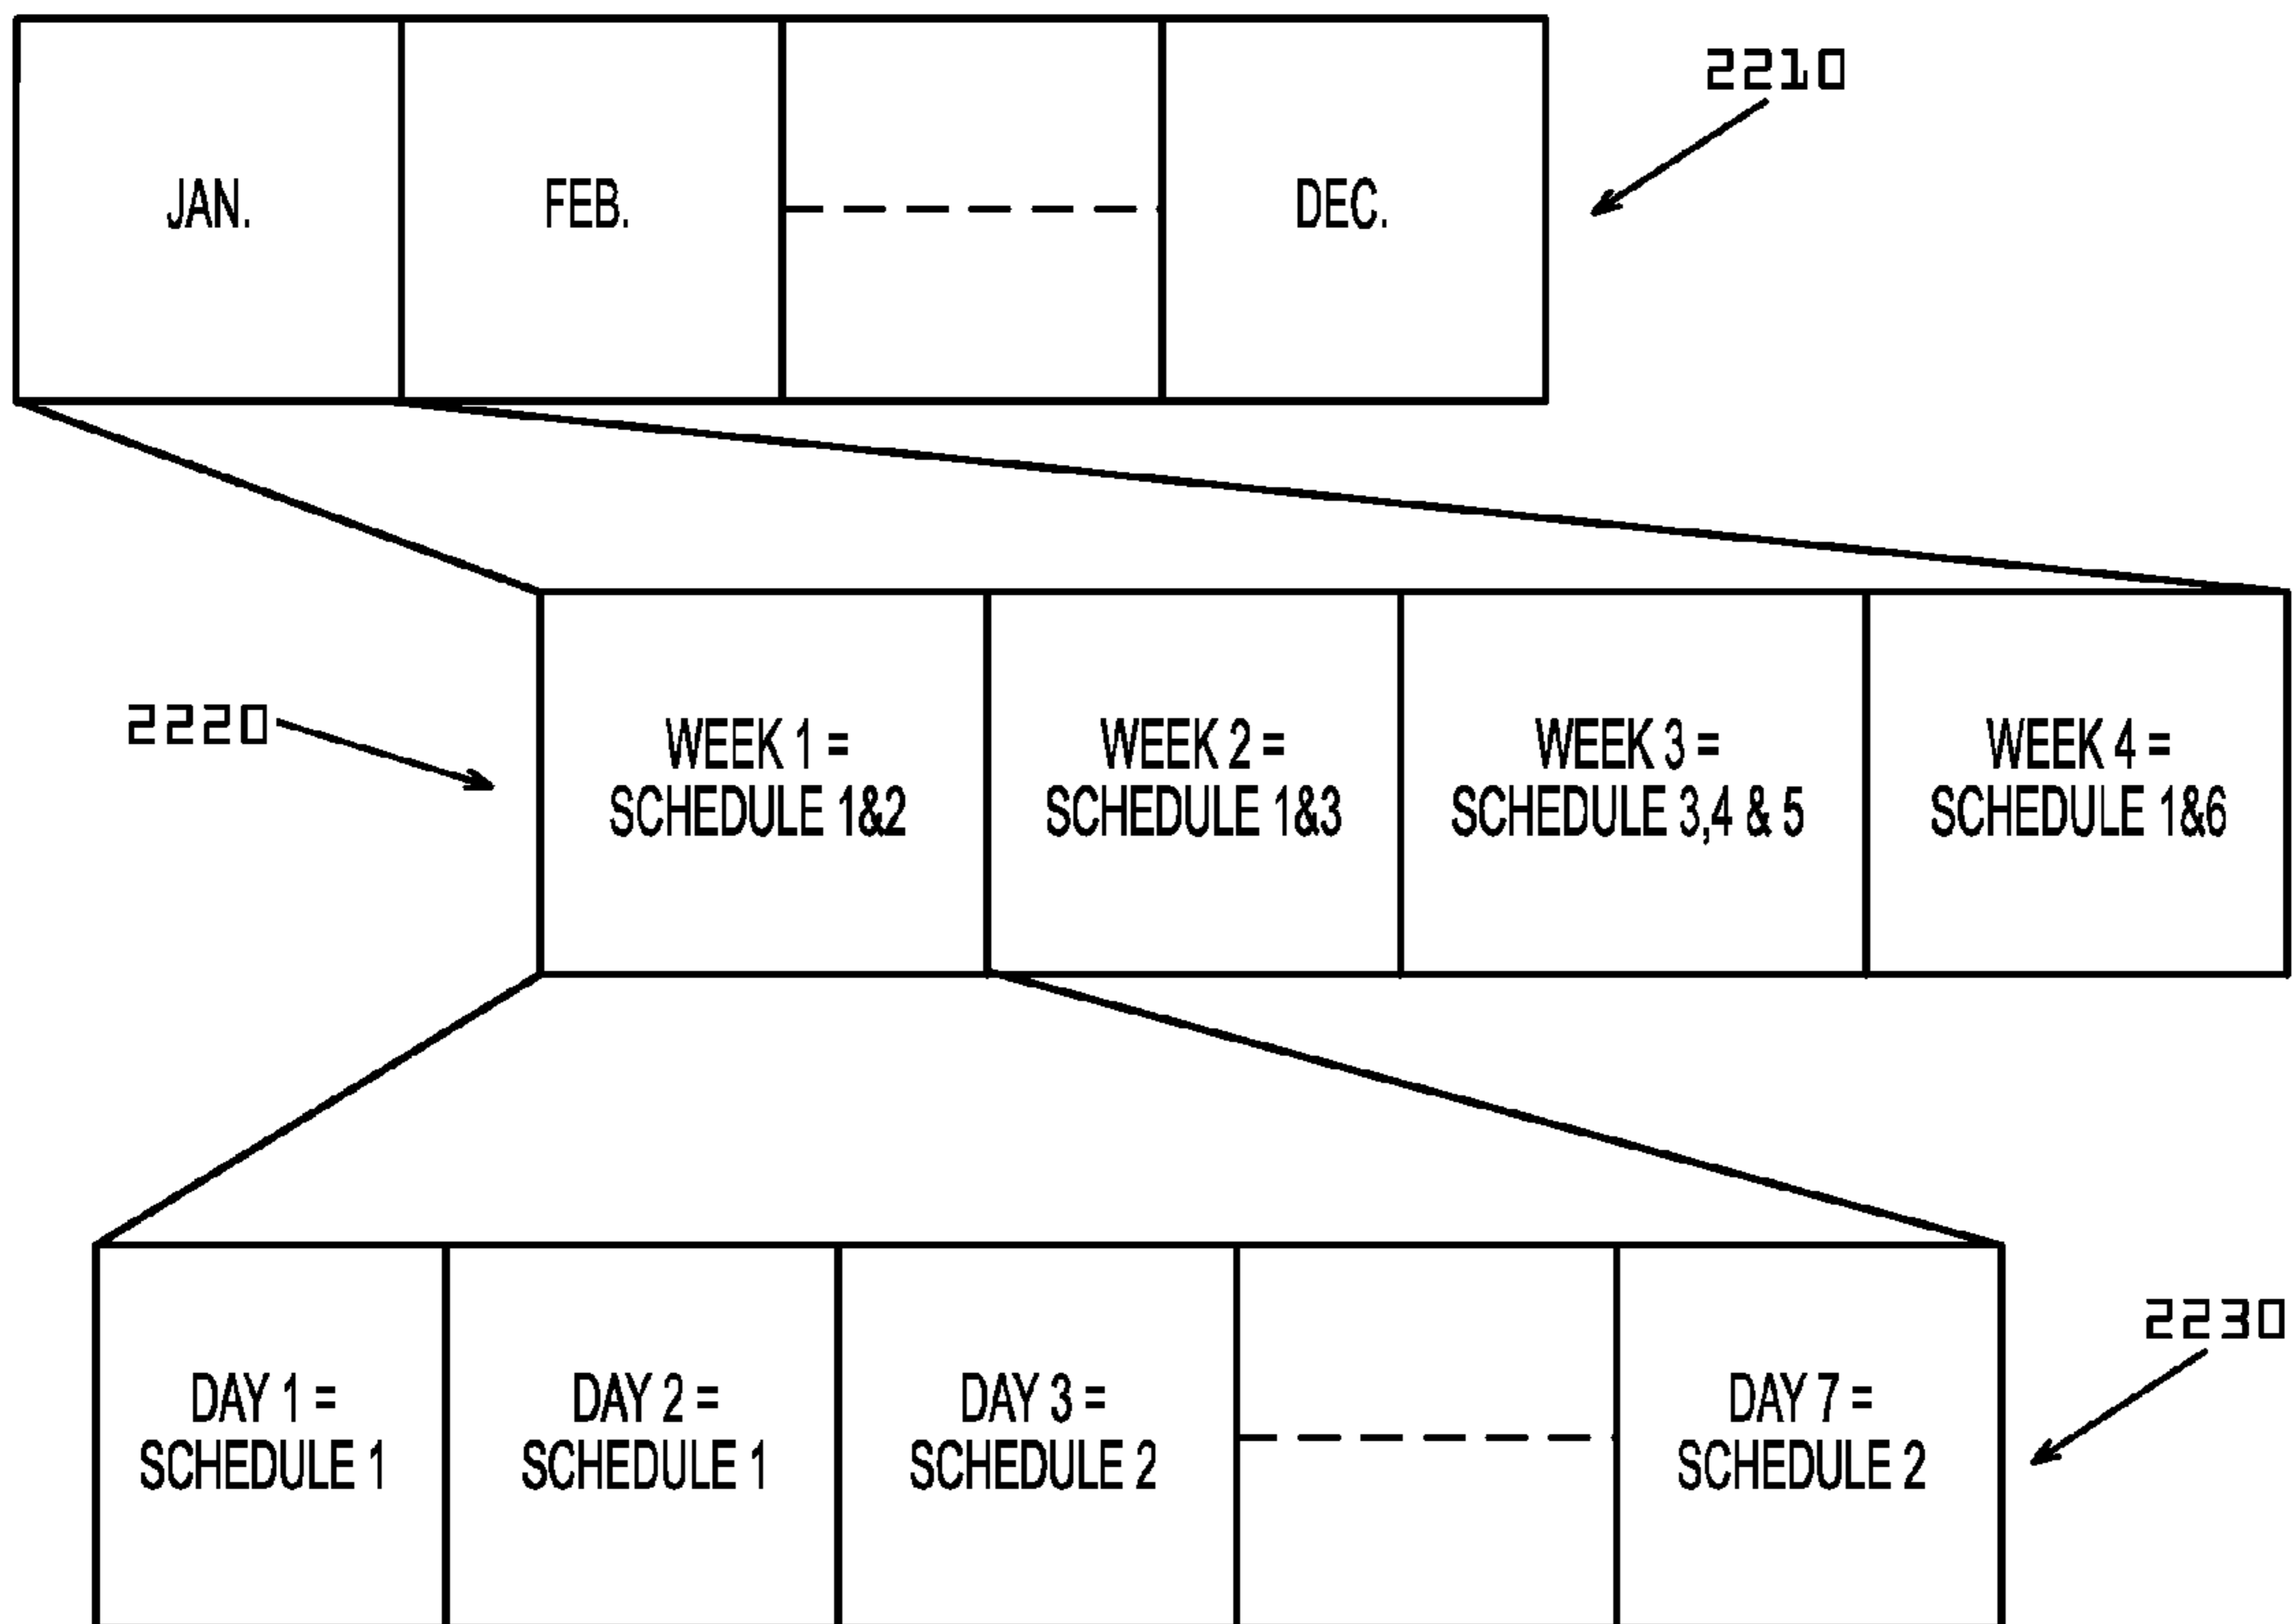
2210

| JAN. | FEB. | | DEC. |
|---|---|---|---|

2220

| WEEK 1 = SCHEDULE 1&2 | WEEK 2 = SCHEDULE 1&3 | WEEK 3 = SCHEDULE 3,4 & 5 | WEEK 4 = SCHEDULE 1&6 |
|---|---|---|---|

2230

| DAY 1 = SCHEDULE 1 | DAY 2 = SCHEDULE 1 | DAY 3 = SCHEDULE 2 | | DAY 7 = SCHEDULE 2 |
|---|---|---|---|---|